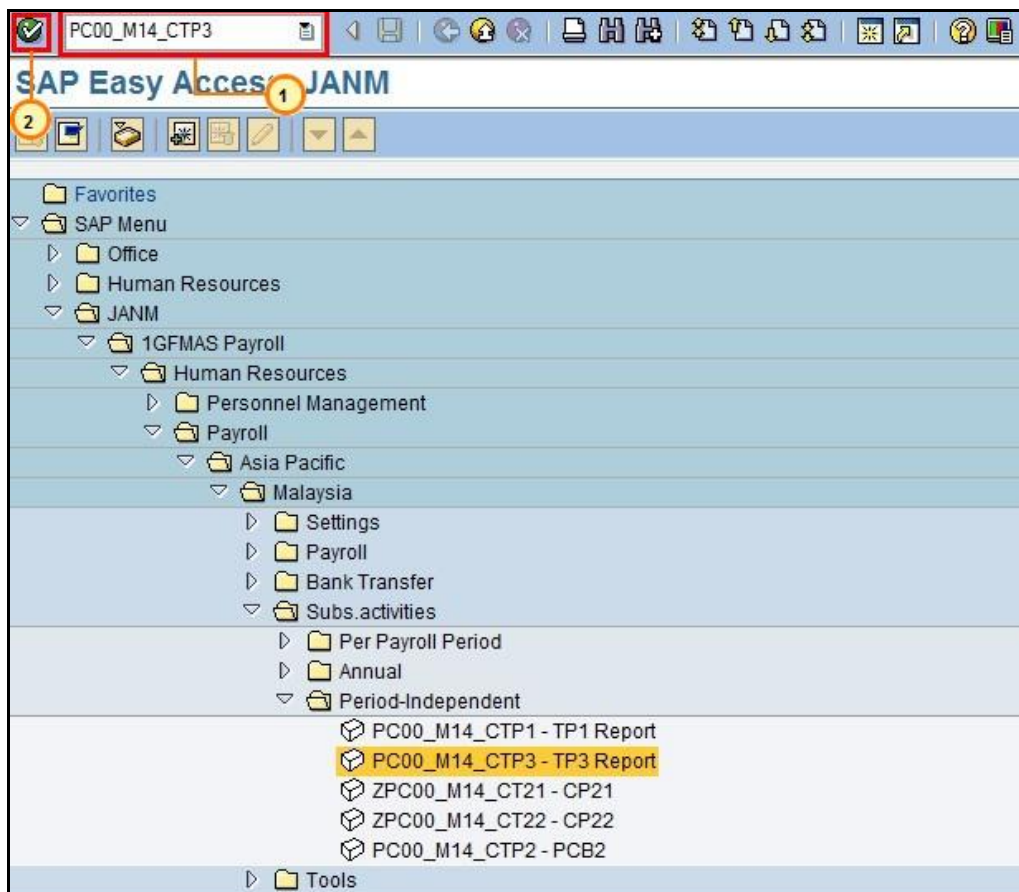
PC00_M14_CTP3

SAP Easy Acces 1 JANM

2

Favorites
SAP Menu
Office
Human Resources
JANM
1GFMAS Payroll
Human Resources
Personnel Management
Payroll
Asia Pacific
Malaysia
Settings
Payroll
Bank Transfer
Subs.activities
Per Payroll Period
Annual
Period-Independent
PC00_M14_CTP1 - TP1 Report
PC00_M14_CTP3 - TP3 Report
ZPC00_M14_CT21 - CP21
ZPC00_M14_CT22 - CP22
PC00_M14_CTP2 - PCB2
Tools